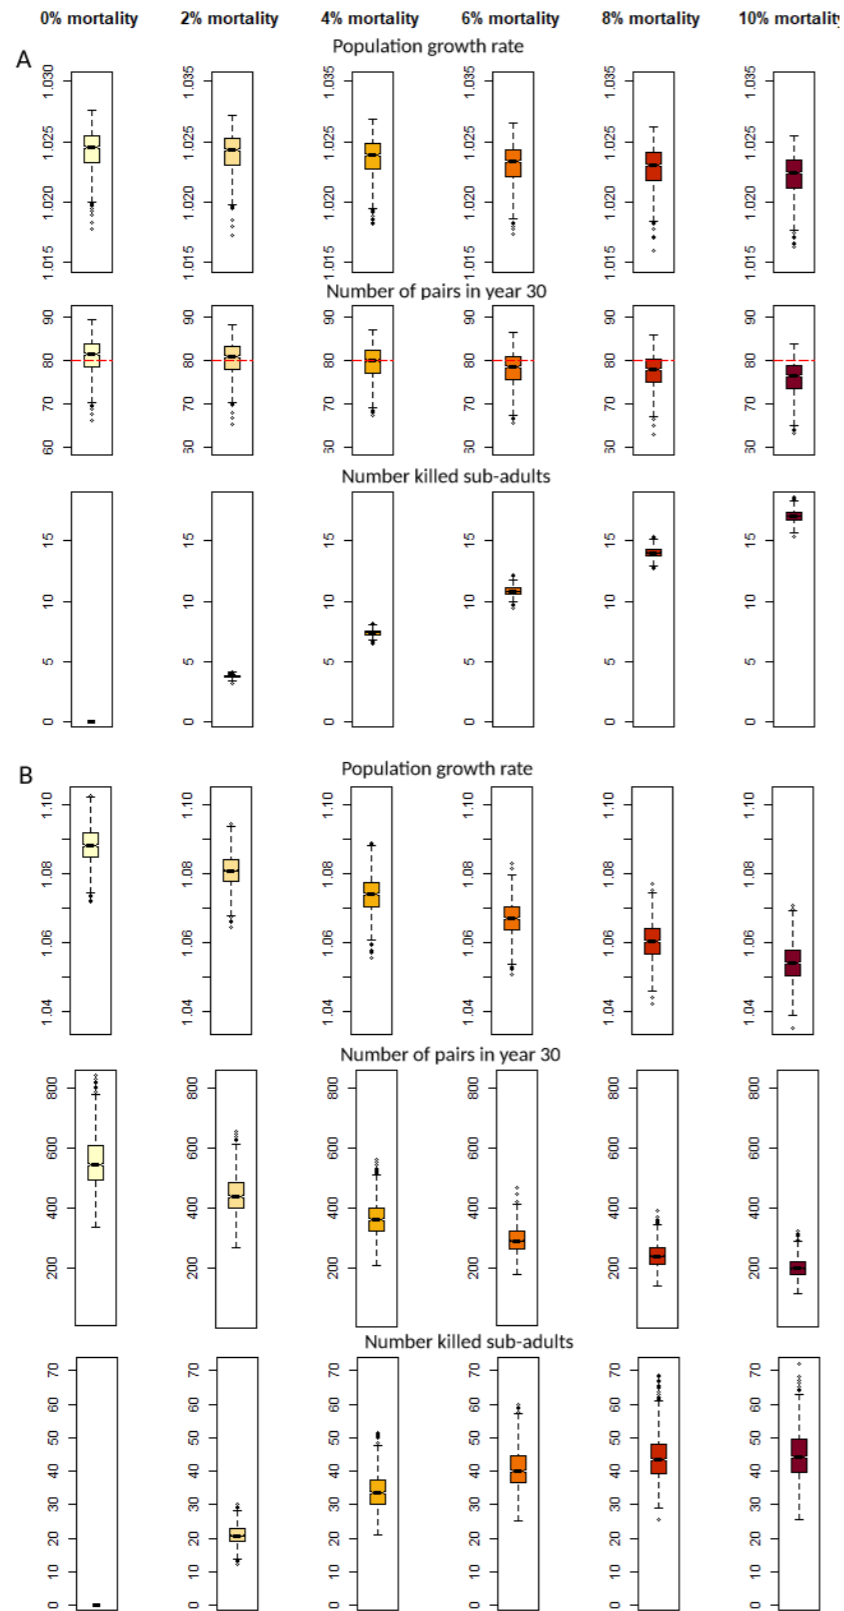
0% mortality 2% mortality 4% mortality 6% mortality 8% mortality 10% mortality

A

Population growth rate

1.030 1.025 1.020 1.015
1.035 1.025 1.020 1.015
1.035 1.025 1.020 1.015
1.035 1.025 1.020 1.015
1.035 1.025 1.020 1.015
1.035 1.025 1.020 1.015

Number of pairs in year 30

90 80 70 60
90 80 70 60
90 80 70 60
90 80 70 60
90 80 70 60
90 80 70 60

Number killed sub-adults

15 10 5 0
15 10 5 0
15 10 5 0
15 10 5 0
15 10 5 0
15 10 5 0

B

Population growth rate

1.10 1.08 1.06 1.04
1.10 1.08 1.06 1.04
1.10 1.08 1.06 1.04
1.10 1.08 1.06 1.04
1.10 1.08 1.06 1.04
1.10 1.08 1.06 1.04

Number of pairs in year 30

800 600 400 200
800 600 400 200
800 600 400 200
800 600 400 200
800 600 400 200
800 600 400 200

Number killed sub-adults

70 60 50 40 30 20 10 0
70 60 50 40 30 20 10 0
70 60 50 40 30 20 10 0
70 60 50 40 30 20 10 0
70 60 50 40 30 20 10 0
70 60 50 40 30 20 10 0